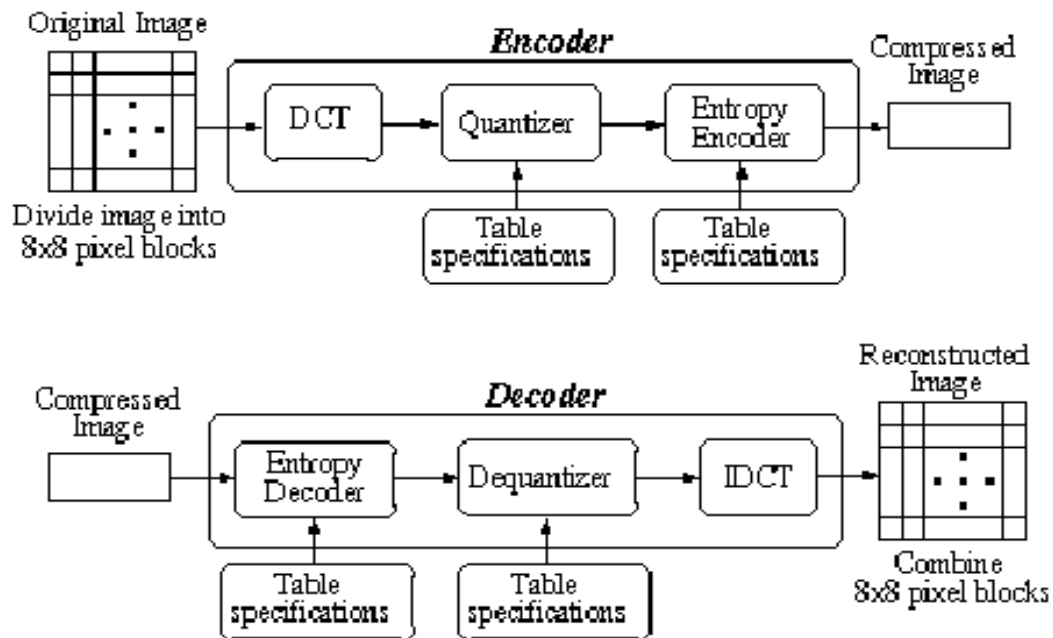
Original Image

Encoder

Compressed Image

DCT

Quantizer

Entropy Encoder

Divide image into 8x8 pixel blocks

Table specifications

Table specifications

Reconstructed Image

Compressed Image

Decoder

Entropy Decoder

Dequantizer

IDCT

Combine 8x8 pixel blocks

Table specifications

Table specifications